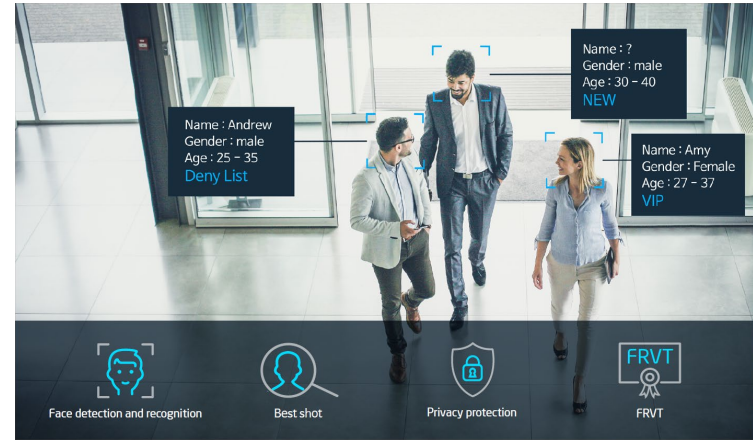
Name : Andrew
Gender : male
Age : 25 ~ 35
Deny List

Name : ?
Gender : male
Age : 30 ~ 40
NEW

Name : Amy
Gender : Female
Age : 27 ~ 37
VIP

Face detection and recognition

Best shot

Privacy protection

FRVT

FRVT